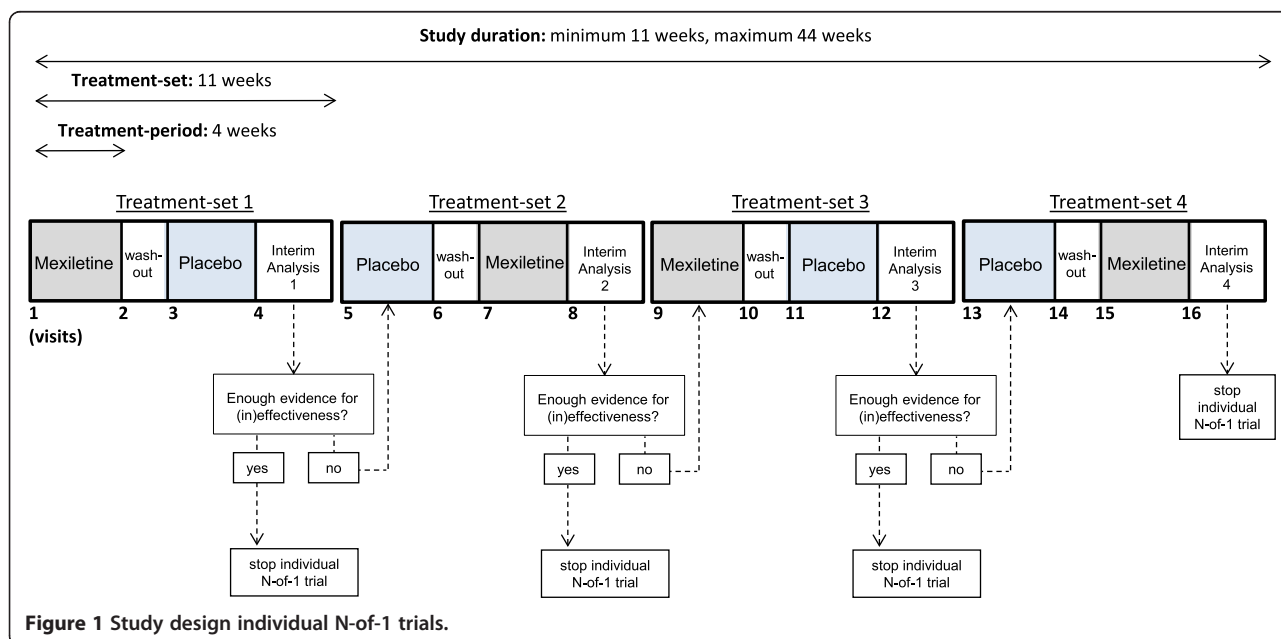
**Study duration:** minimum 11 weeks, maximum 44 weeks

**Treatment-set:** 11 weeks

**Treatment-period:** 4 weeks

Treatment-set 1

Mexiletine | wash-out | Placebo | Interim Analysis 1

1 2 3 4
(visits)

Enough evidence for (in)effectiveness?

yes no

stop individual N-of-1 trial

Treatment-set 2

Placebo | wash-out | Mexiletine | Interim Analysis 2

5 6 7 8

Enough evidence for (in)effectiveness?

yes no

stop individual N-of-1 trial

Treatment-set 3

Mexiletine | wash-out | Placebo | Interim Analysis 3

9 10 11 12

Enough evidence for (in)effectiveness?

yes no

stop individual N-of-1 trial

Treatment-set 4

Placebo | wash-out | Mexiletine | Interim Analysis 4

13 14 15 16

stop individual N-of-1 trial

**Figure 1 Study design individual N-of-1 trials.**